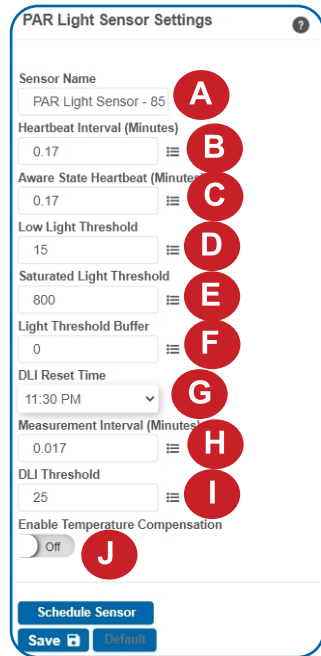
PAR Light Sensor Settings

?

Sensor Name

PAR Light Sensor - 85

A

Heartbeat Interval (Minutes)

0.17

B

Aware State Heartbeat (Minute

0.17

C

Low Light Threshold

15

D

Saturated Light Threshold

800

E

Light Threshold Buffer

0

F

DLI Reset Time

11:30 PM

G

Measurement Interval (Minutes)

0.017

H

DLI Threshold

25

I

Enable Temperature Compensation

Off

J

Schedule Sensor

Save

Default